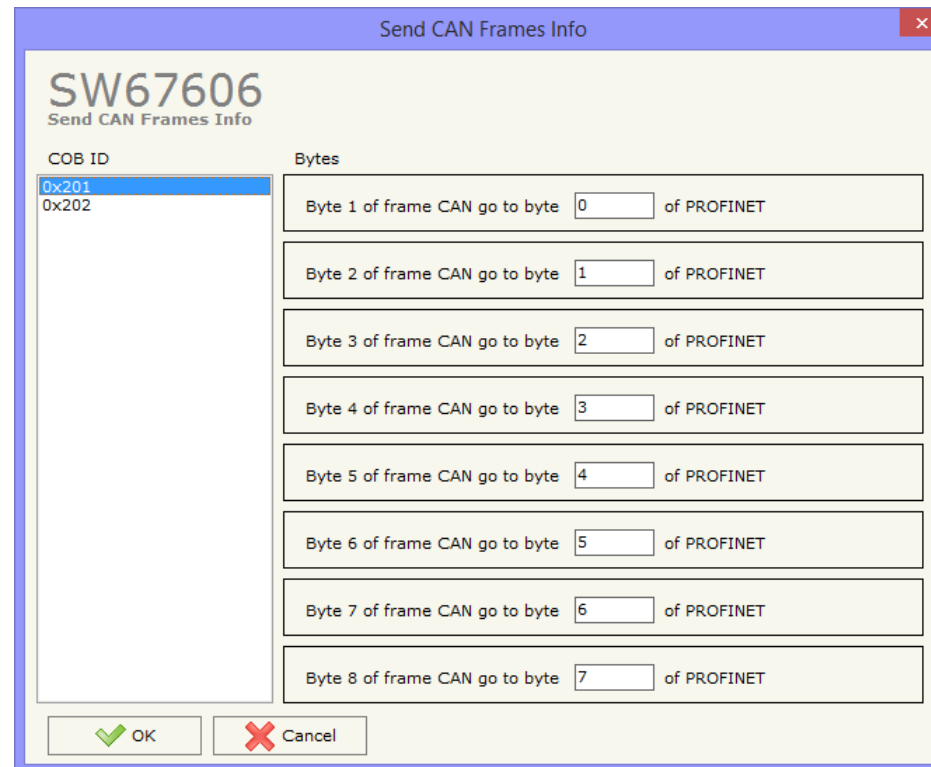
Send CAN Frames Info

SW67606
Send CAN Frames Info

COB ID
0x201
0x202

Bytes

Byte 1 of frame CAN go to byte 0 of PROFINET

Byte 2 of frame CAN go to byte 1 of PROFINET

Byte 3 of frame CAN go to byte 2 of PROFINET

Byte 4 of frame CAN go to byte 3 of PROFINET

Byte 5 of frame CAN go to byte 4 of PROFINET

Byte 6 of frame CAN go to byte 5 of PROFINET

Byte 7 of frame CAN go to byte 6 of PROFINET

Byte 8 of frame CAN go to byte 7 of PROFINET

OK
Cancel